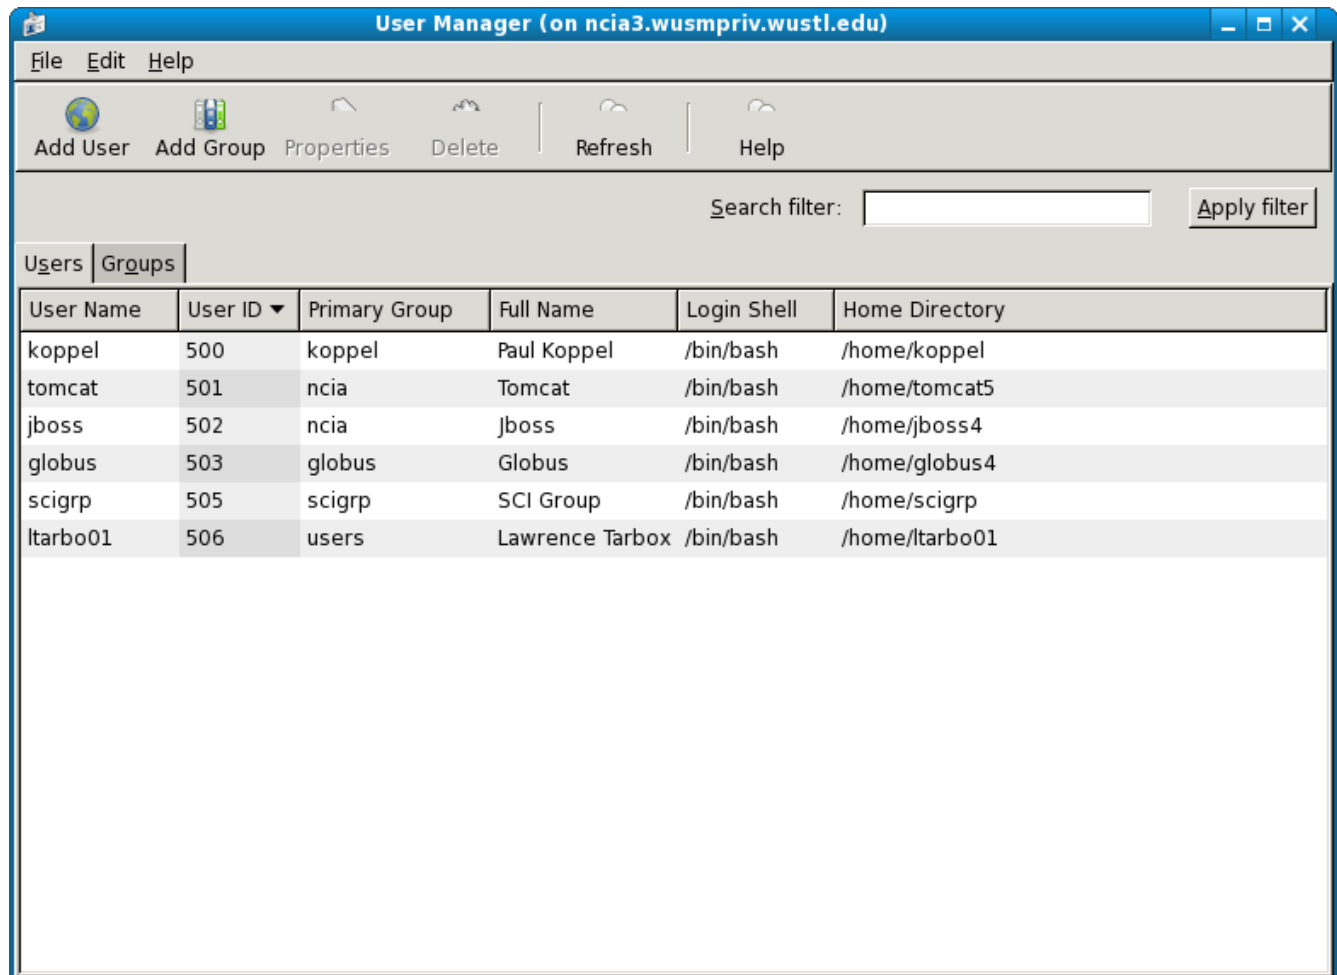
User Manager (on ncia3.wusmpriv.wustl.edu)

File Edit Help

Add User Add Group Properties Delete Refresh Help

Search filter: Apply filter

Users Groups

| User Name | User ID ▼ | Primary Group | Full Name | Login Shell | Home Directory |
|---|---|---|---|---|---|
| koppel | 500 | koppel | Paul Koppel | /bin/bash | /home/koppel |
| tomcat | 501 | ncia | Tomcat | /bin/bash | /home/tomcat5 |
| jboss | 502 | ncia | Jboss | /bin/bash | /home/jboss4 |
| globus | 503 | globus | Globus | /bin/bash | /home/globus4 |
| scigrp | 505 | scigrp | SCI Group | /bin/bash | /home/scigrp |
| ltarbo01 | 506 | users | Lawrence Tarbox | /bin/bash | /home/ltarbo01 |